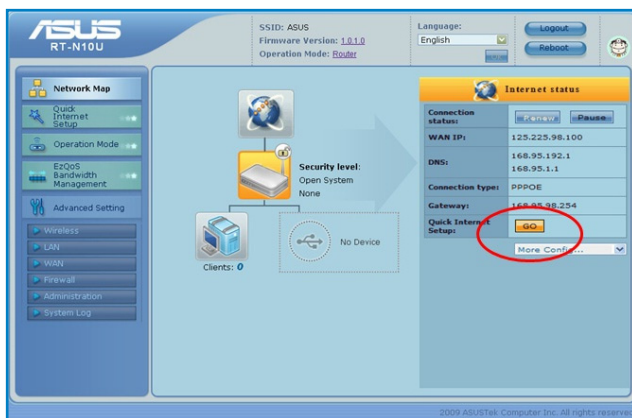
ASUS
RT-N10U

SSID: ASUS
Firmware Version: 1.0.1.0
Operation Mode: Router

Language:
English

Logout
Reboot

Network Map
Quick Internet Setup
Operation Mode
EzQoS Bandwidth Management
Advanced Setting
Wireless
LAN
WAN
Firewall
Administration
System Log

Security level:
Open System
None

Clients: 0

No Device

Internet status

| | |
|---|---|
| Connection status: | Renew Pause |
| WAN IP: | 125.225.98.100 |
| DNS: | 168.95.192.1 168.95.1.1 |
| Connection type: | PPPOE |
| Gateway: | 168.95.98.254 |
| Quick Internet Setup: | GO |

More Config...

2009 ASUSTek Computer Inc. All rights reserved